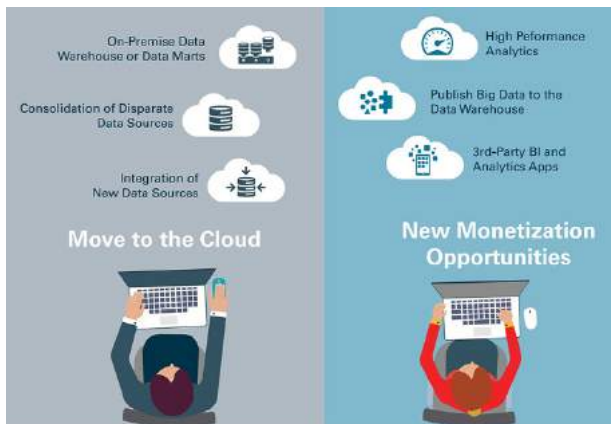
On-Premise Data Warehouse or Data Marts

Consolidation of Disparate Data Sources

Integration of New Data Sources

Move to the Cloud

High Peformance Analytics

Publish Big Data to the Data Warehouse

3rd-Party BI and Analytics Apps

New Monetization Opportunities